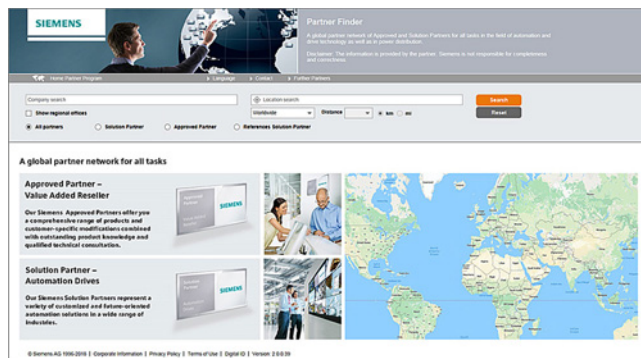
SIEMENS

Partner Finder

A global partner network of Approved and Solution Partners for all tasks in the field of automation and drive technology as well as in power distribution.

Disclaimer: The information is provided by the partner. Siemens is not responsible for completeness and correctness.

Home Partner Program
Language
Contact
Further Partners

Company search
Location search
Search
Show regional offices
Worldwide
Distance
km
mi
Reset
All partners
Solution Partner
Approved Partner
References Solution Partner

A global partner network for all tasks

Approved Partner – Value Added Reseller

Our Siemens Approved Partners offer you a comprehensive range of products and customer-specific modifications combined with outstanding product knowledge and qualified technical consultation.

SIEMENS

Solution Partner – Automation Drives

Our Siemens Solution Partners represent a variety of customized and future-oriented automation solutions in a wide range of industries.

SIEMENS

© Siemens AG 1996-2018 | Corporate Information | Privacy Policy | Terms of Use | Digital ID | Version: 2.0.0.59